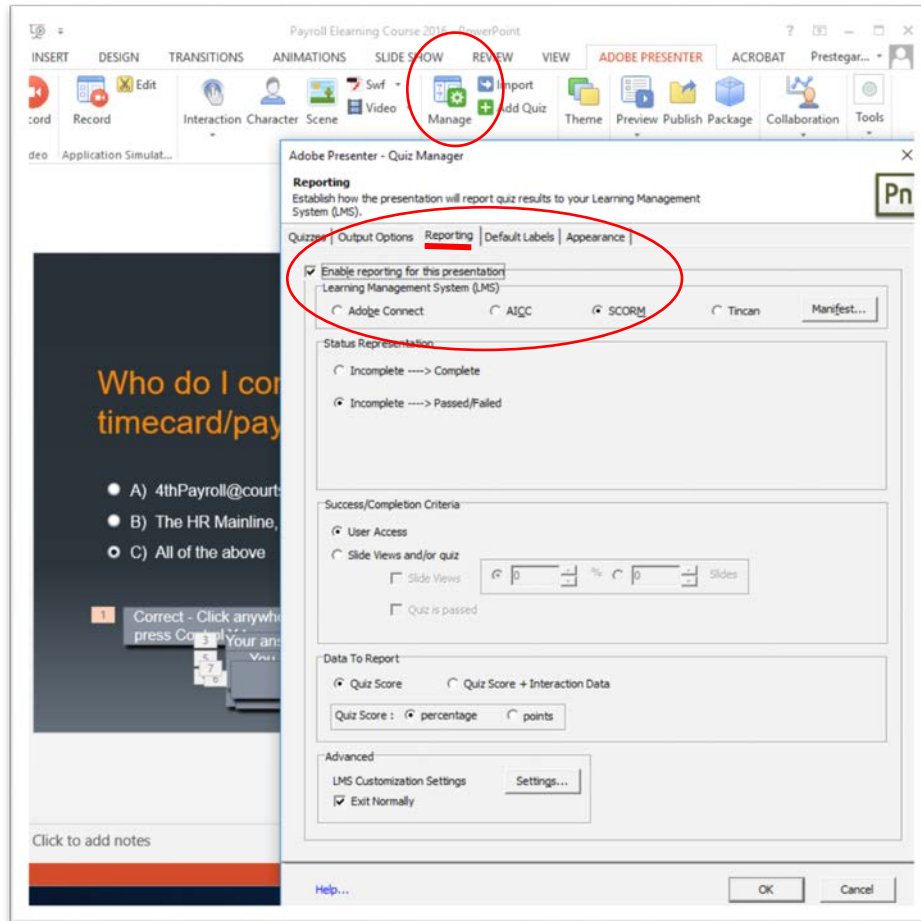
Payroll Elearning Course 2016 - PowerPoint

INSERT DESIGN TRANSITIONS ANIMATIONS SLIDE SHOW REVIEW VIEW ADOBE PRESENTER ACROBAT Prestegar...

cord Record Edit Interaction Character Scene Swf Video Manage Import Add Quiz Theme Preview Publish Package Collaboration Tools

deo Application Simulat...

Who do I co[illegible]
timecard/pay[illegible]

A) 4thPayroll@court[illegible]
B) The HR Mainline, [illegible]
C) All of the above

1 Correct - Click anywh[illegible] press Co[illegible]
3 Your ans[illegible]
5 You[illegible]
7
6

Click to add notes

Adobe Presenter - Quiz Manager

Reporting
Establish how the presentation will report quiz results to your Learning Management System (LMS).

Pn

Quizzes | Output Options | Reporting | Default Labels | Appearance

Enable reporting for this presentation

Learning Management System (LMS)
Adobe Connect
AICC
SCORM
Tincan
Manifest...

Status Representation
Incomplete ----> Complete
Incomplete ----> Passed/Failed

Success/Completion Criteria
User Access
Slide Views and/or quiz
Slide Views
0 % 0 Slides
Quiz is passed

Data To Report
Quiz Score
Quiz Score + Interaction Data
Quiz Score : percentage points

Advanced
LMS Customization Settings
Settings...
Exit Normally

Help...
OK
Cancel